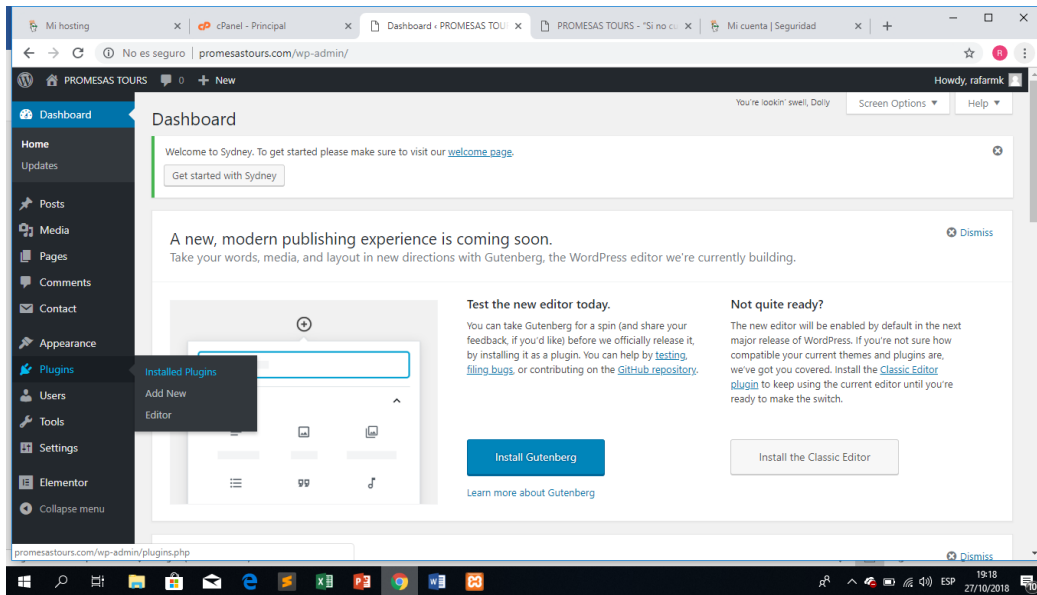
Mi hosting × cPanel - Principal × Dashboard ‹ PROMESAS TOUR × PROMESAS TOURS - "Si no cu × Mi cuenta | Seguridad × +

No es seguro | promesastours.com/wp-admin/

PROMESAS TOURS 0 + New Howdy, rafarmk

Dashboard
Home
Updates
Posts
Media
Pages
Comments
Contact
Appearance
Plugins
Users
Tools
Settings
Elementor
Collapse menu

Installed Plugins
Add New
Editor

You're lookin' swell, Dolly Screen Options ▼ Help ▼

Dashboard

Welcome to Sydney. To get started please make sure to visit our welcome page.

Get started with Sydney

A new, modern publishing experience is coming soon.

Take your words, media, and layout in new directions with Gutenberg, the WordPress editor we're currently building.

Dismiss

Test the new editor today.

You can take Gutenberg for a spin (and share your feedback, if you'd like) before we officially release it, by installing it as a plugin. You can help by testing, filing bugs, or contributing on the GitHub repository.

Install Gutenberg

Learn more about Gutenberg

Not quite ready?

The new editor will be enabled by default in the next major release of WordPress. If you're not sure how compatible your current themes and plugins are, we've got you covered. Install the Classic Editor plugin to keep using the current editor until you're ready to make the switch.

Install the Classic Editor

promesastours.com/wp-admin/plugins.php

Dismiss

ESP 19:18 27/10/2018